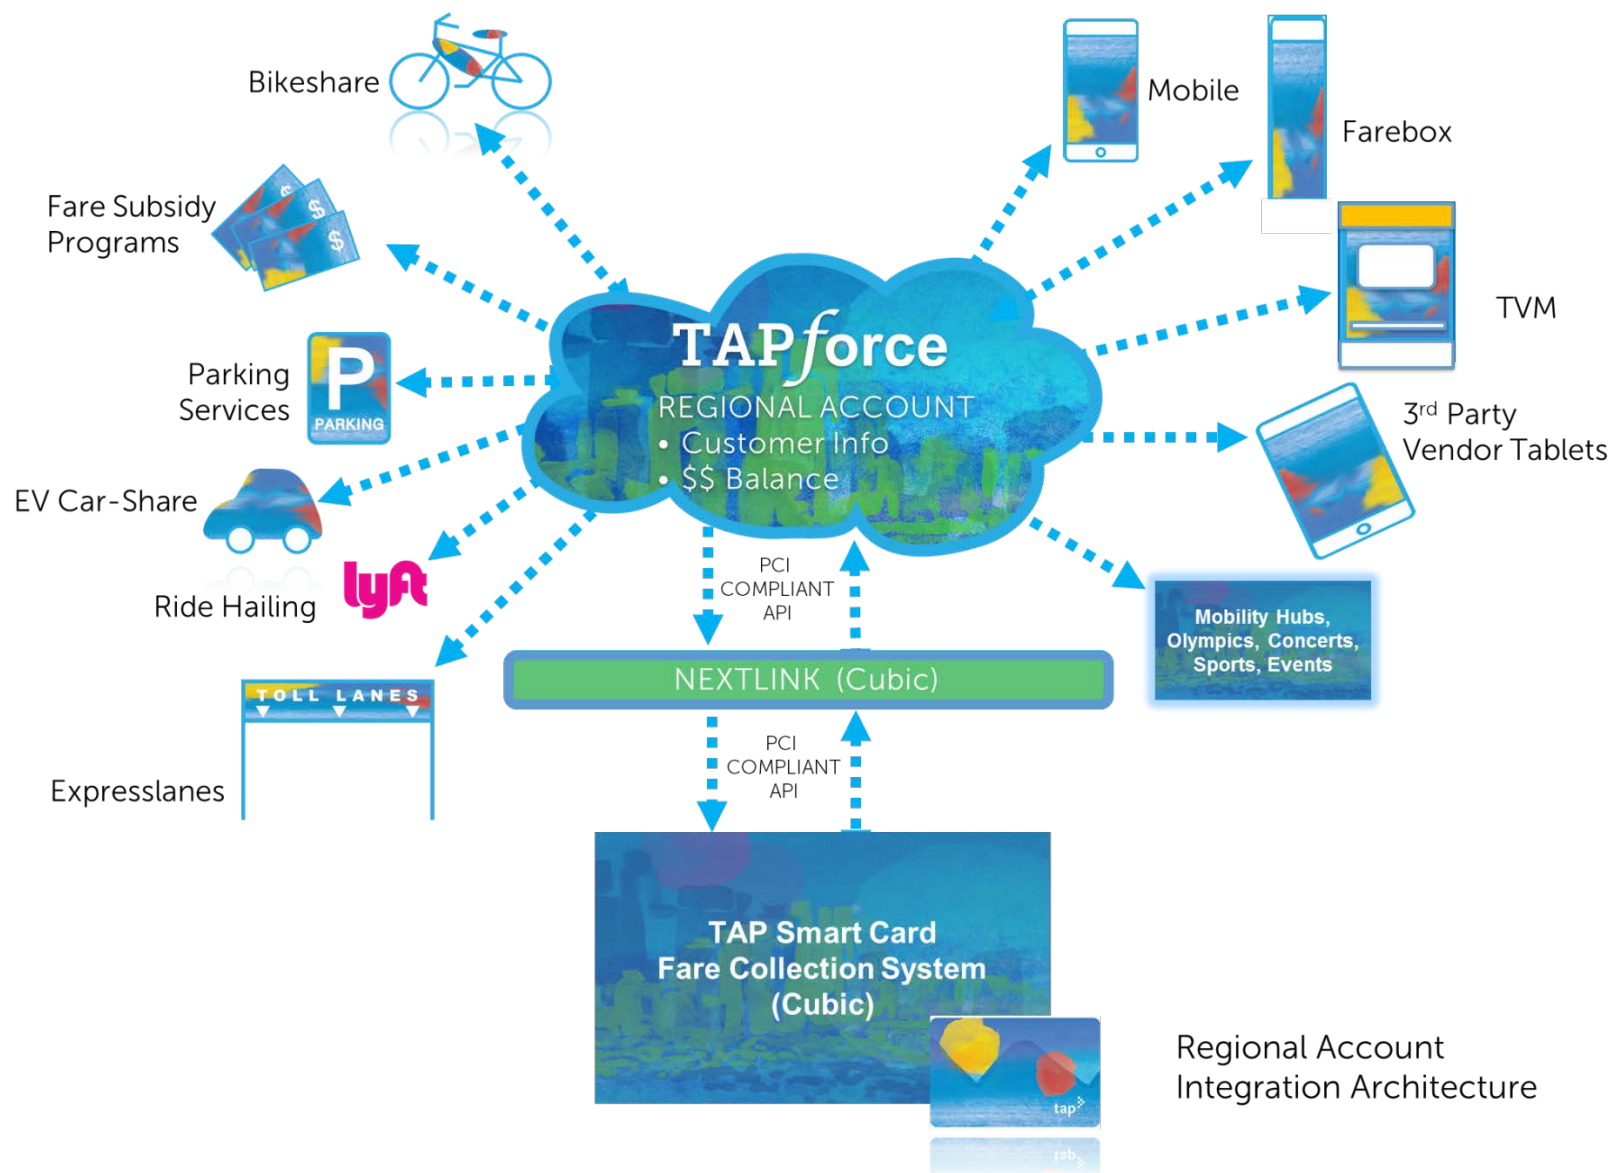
Bikeshare

Fare Subsidy Programs

Parking Services

PARKING

EV Car-Share

Ride Hailing

lyft

TOLL LANES

Expresslanes

Mobile

Farebox

TVM

3rd Party Vendor Tablets

TAPforce

REGIONAL ACCOUNT

• Customer Info

• $$ Balance

PCI COMPLIANT API

NEXTLINK (Cubic)

PCI COMPLIANT API

Mobility Hubs, Olympics, Concerts, Sports, Events

TAP Smart Card Fare Collection System (Cubic)

tap

Regional Account Integration Architecture